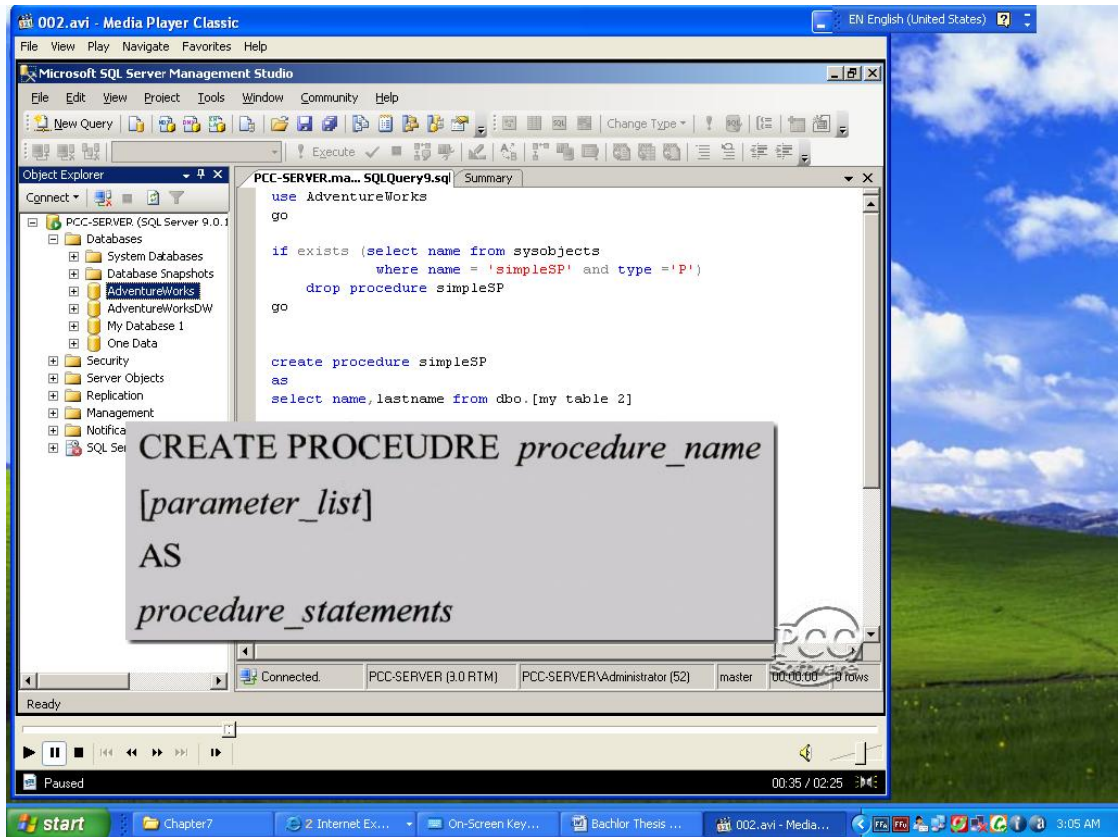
002.avi - Media Player Classic

EN English (United States)

File View Play Navigate Favorites Help

Microsoft SQL Server Management Studio

File Edit View Project Tools Window Community Help

New Query

Change Type

Execute

Object Explorer

Connect

PCC-SERVER (SQL Server 9.0.1

Databases

System Databases

Database Snapshots

AdventureWorks

AdventureWorksDW

My Databese 1

One Data

Security

Server Objects

Replication

Management

Notifica

SQL Ser

PCC-SERVER.ma... SQLQuery9.sql

Summary

use AdventureWorks
go

if exists (select name from sysobjects
where name = 'simpleSP' and type ='P')
drop procedure simpleSP
go

create procedure simpleSP
as
select name,lastname from dbo.[my table 2]

CREATE PROCEUDRE *procedure_name*

[*parameter_list*]

AS

*procedure_statements*

Connected.

PCC-SERVER (9.0 RTM)

PCC-SERVER\Administrator (52)

master

00:00:00

0 rows

Ready

Paused

00:35 / 02:25

start

Chapter7

2 Internet Ex...

On-Screen Key...

Bachlor Thesis ...

002.avi - Media...

3:05 AM